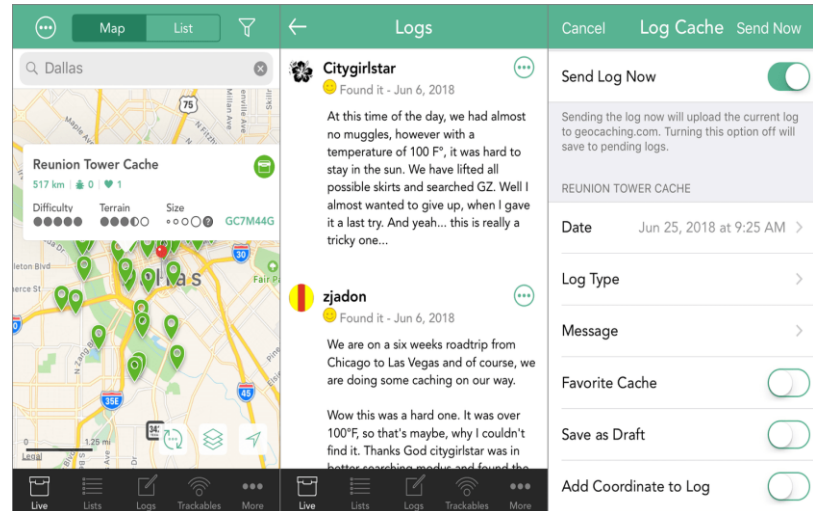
Map List

Dallas

75

Reunion Tower Cache

517 km 0 1

Difficulty Terrain Size GC7M44G

las

Leland Blvd

30

35E

1.25 mi

Legal

Live Lists Logs Trackables More

Logs

Citygirlstar

Found it - Jun 6, 2018

At this time of the day, we had almost no muggles, however with a temperature of 100 F°, it was hard to stay in the sun. We have lifted all possible skirts and searched GZ. Well I almost wanted to give up, when I gave it a last try. And yeah... this is really a tricky one...

zjadon

Found it - Jun 6, 2018

We are on a six weeks roadtrip from Chicago to Las Vegas and of course, we are doing some caching on our way.

Wow this was a hard one. It was over 100°F, so that's maybe, why I couldn't find it. Thanks God citygirlstar was in better searching modus and found the

Live Lists Logs Trackables More

Cancel Log Cache Send Now

Send Log Now

Sending the log now will upload the current log to geocaching.com. Turning this option off will save to pending logs.

REUNION TOWER CACHE

Date Jun 25, 2018 at 9:25 AM

Log Type

Message

Favorite Cache

Save as Draft

Add Coordinate to Log